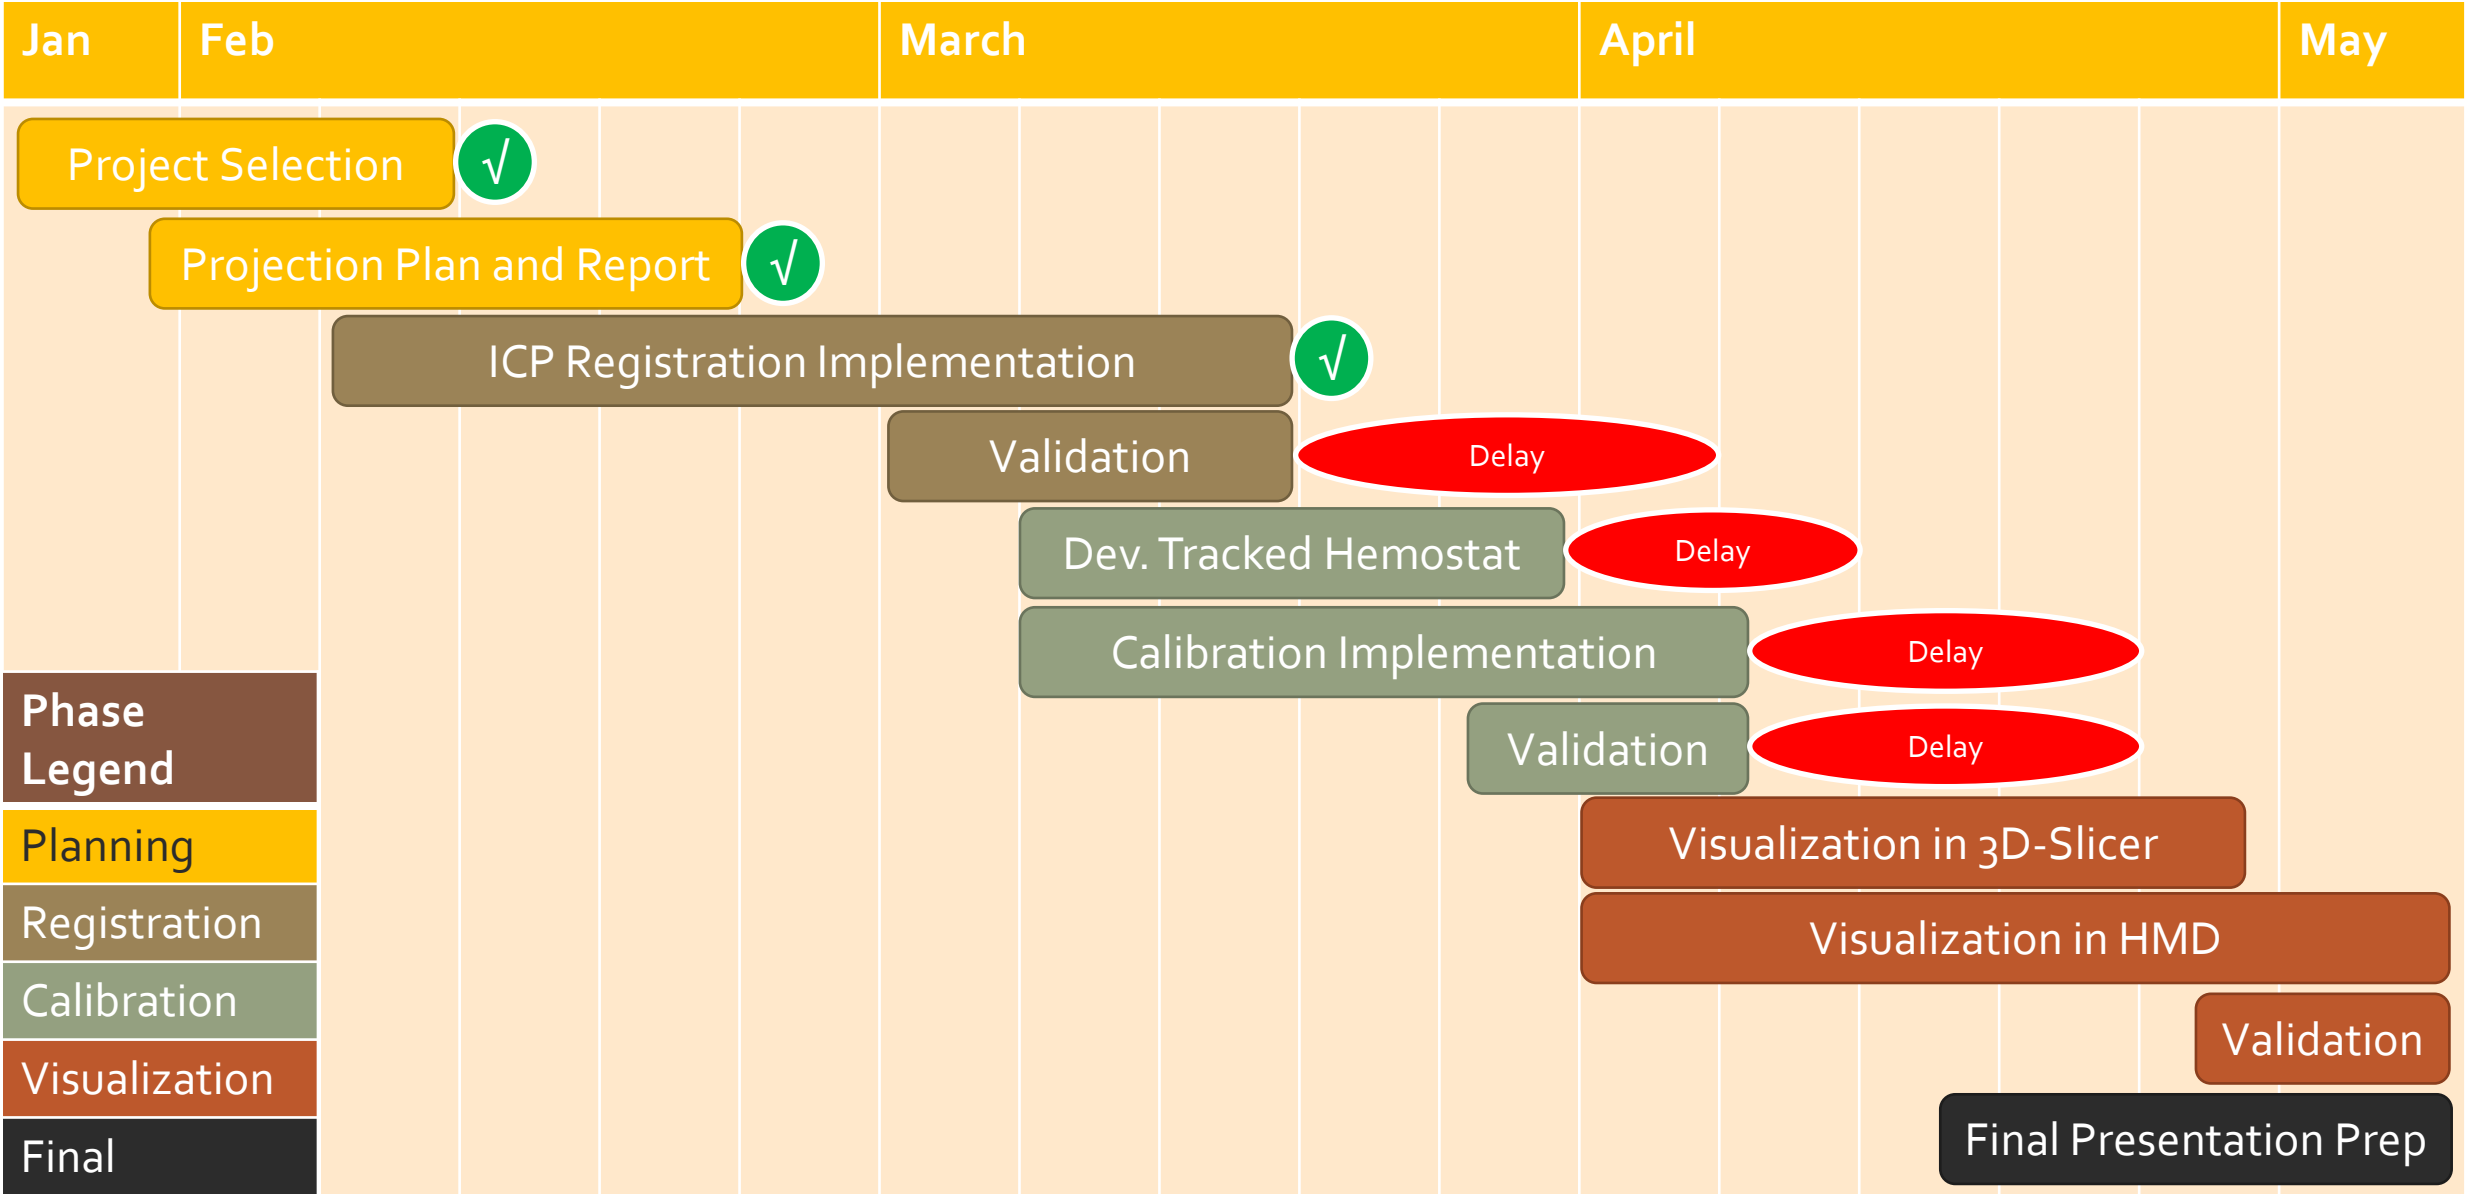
Jan Feb March April May

Project Selection √

Projection Plan and Report √

ICP Registration Implementation √

Validation Delay

Dev. Tracked Hemostat Delay

Calibration Implementation Delay

Validation Delay

Visualization in 3D-Slicer

Visualization in HMD

Validation

Final Presentation Prep

Phase Legend

Planning

Registration

Calibration

Visualization

Final